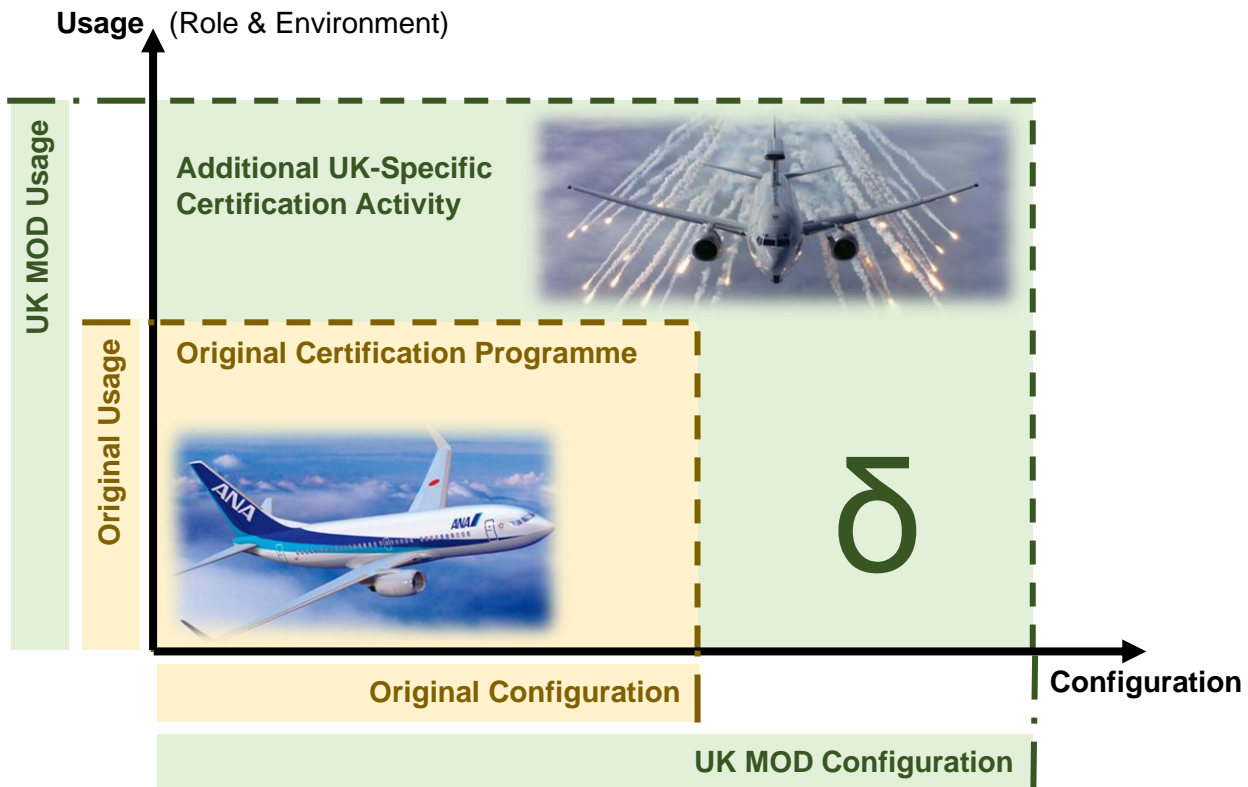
Usage (Role & Environment)

UK MOD Usage

Additional UK-Specific Certification Activity

Original Usage

Original Certification Programme

ANA

ANA

δ

Original Configuration

Configuration

UK MOD Configuration